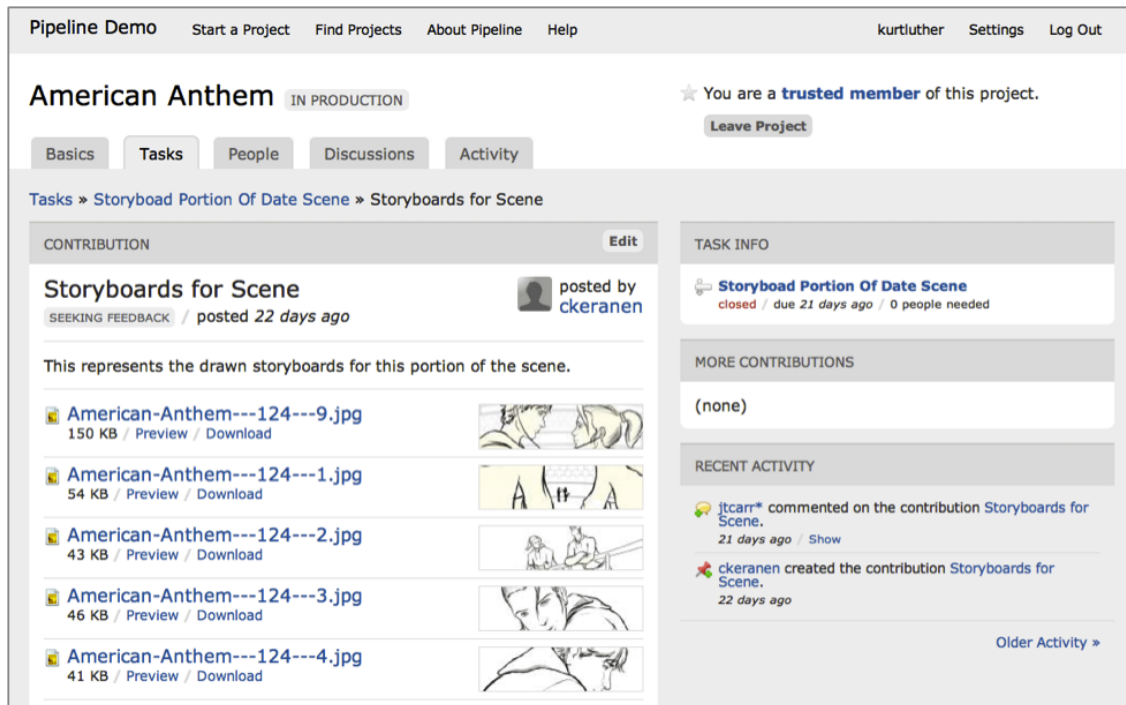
Pipeline Demo Start a Project Find Projects About Pipeline Help kurtluther Settings Log Out

American Anthem IN PRODUCTION

You are a trusted member of this project.

Leave Project

Basics Tasks People Discussions Activity

Tasks » Storyboad Portion Of Date Scene » Storyboards for Scene

CONTRIBUTION Edit

Storyboards for Scene

SEEKING FEEDBACK / posted 22 days ago

posted by ckeranen

This represents the drawn storyboards for this portion of the scene.

American-Anthem---124---9.jpg
150 KB / Preview / Download

American-Anthem---124---1.jpg
54 KB / Preview / Download

American-Anthem---124---2.jpg
43 KB / Preview / Download

American-Anthem---124---3.jpg
46 KB / Preview / Download

American-Anthem---124---4.jpg
41 KB / Preview / Download

TASK INFO

Storyboad Portion Of Date Scene
closed / due 21 days ago / 0 people needed

MORE CONTRIBUTIONS

(none)

RECENT ACTIVITY

jtcarr* commented on the contribution Storyboards for Scene.
21 days ago / Show

ckeranen created the contribution Storyboards for Scene.
22 days ago

Older Activity »